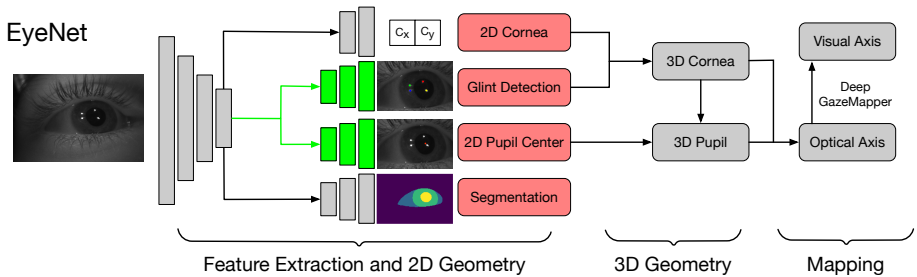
EyeNet

$C_x$ $C_y$

2D Cornea

Glint Detection

2D Pupil Center

Segmentation

3D Cornea

3D Pupil

Visual Axis

Deep GazeMapper

Optical Axis

Feature Extraction and 2D Geometry

3D Geometry

Mapping